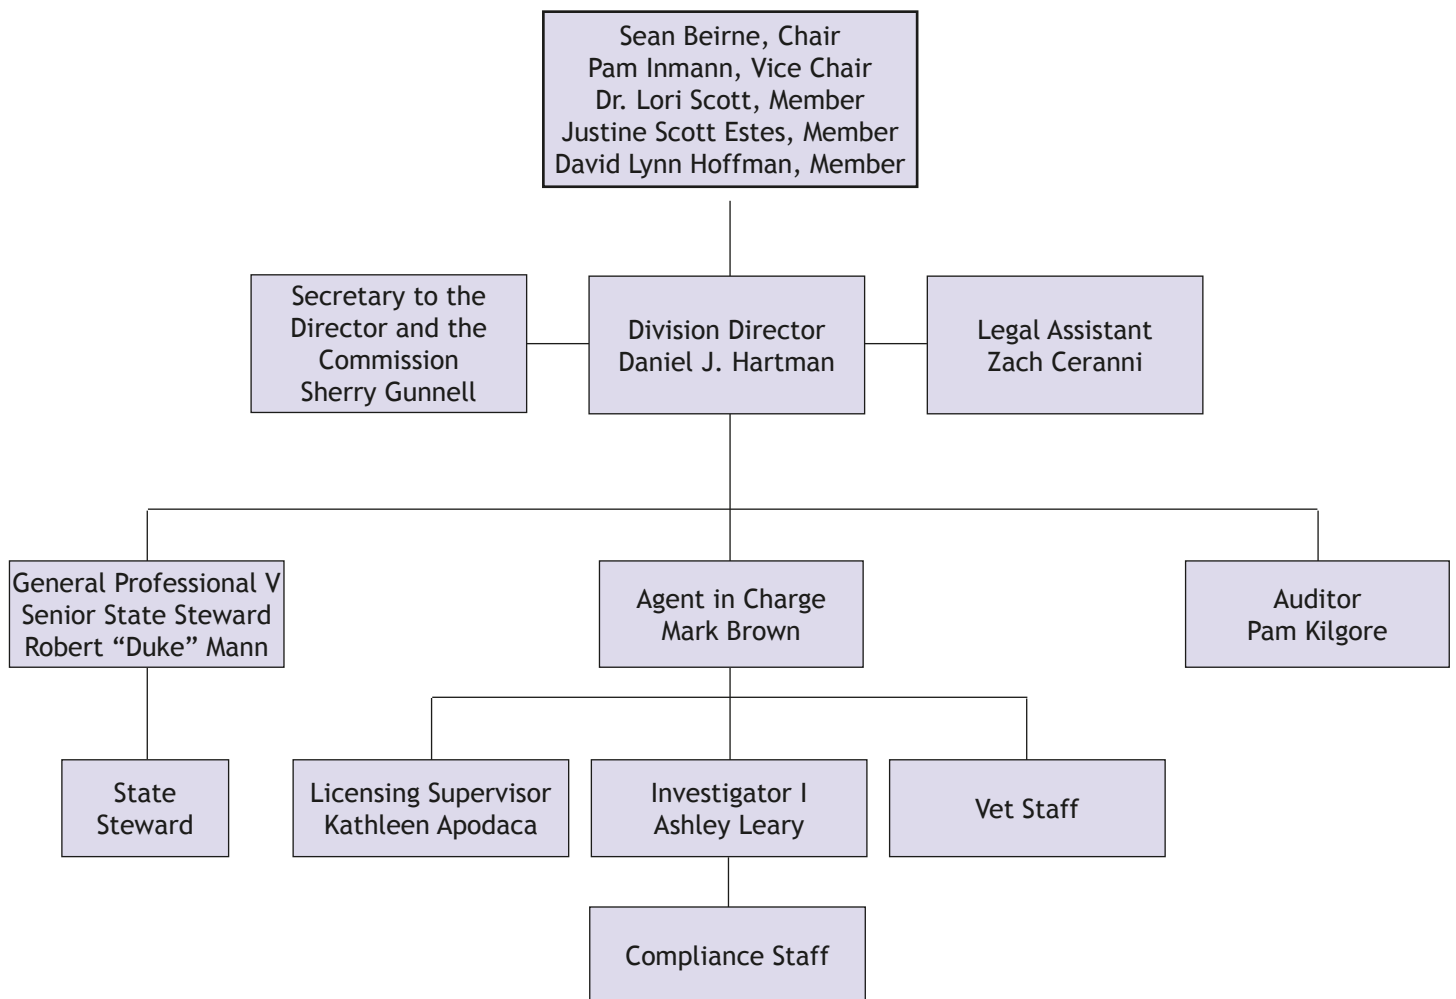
Sean Beirne, Chair
Pam Inmann, Vice Chair
Dr. Lori Scott, Member
Justine Scott Estes, Member
David Lynn Hoffman, Member

Secretary to the Director and the Commission
Sherry Gunnell

Division Director
Daniel J. Hartman

Legal Assistant
Zach Ceranni

General Professional V
Senior State Steward
Robert “Duke” Mann

Agent in Charge
Mark Brown

Auditor
Pam Kilgore

State Steward

Licensing Supervisor
Kathleen Apodaca

Investigator I
Ashley Leary

Vet Staff

Compliance Staff